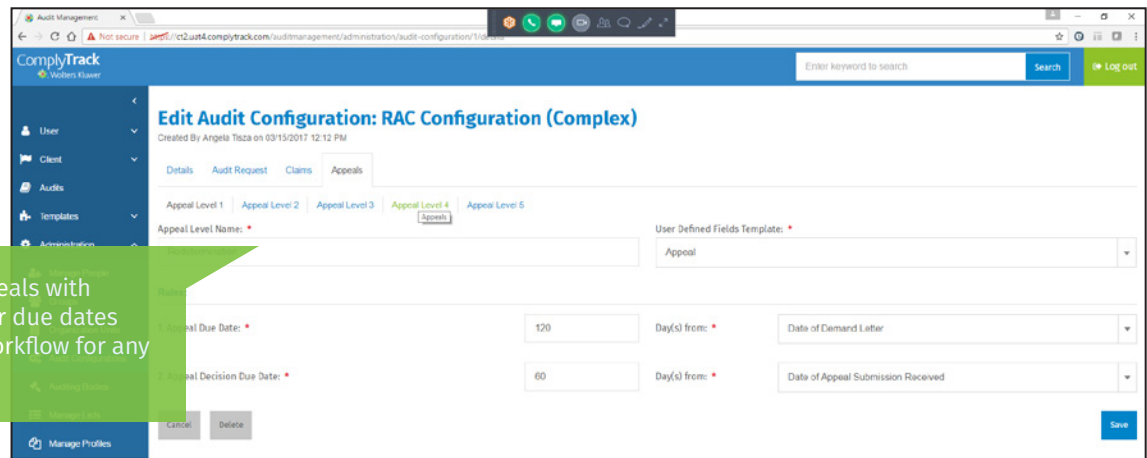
Audit Management ×

Not secure | https://ct2.uat4.complytrack.com/auditmanagement/administration/audit-configuration/1/details

ComplyTrack
Wolters Kluwer

Enter keyword to search
Search
Log out

User
Client
Audits
Templates
Administration
Manage People
Auditing Bodies
Manage Lists
Manage Profiles

Edit Audit Configuration: RAC Configuration (Complex)
Created By Angela Tisza on 03/15/2017 12:12 PM

Details Audit Request Claims Appeals

Appeal Level 1 | Appeal Level 2 | Appeal Level 3 | Appeal Level 4 | Appeal Level 5
Appeals

Appeal Level Name: *
User Defined Fields Template: *
Appeal

Dates

1. Appeal Due Date: *
120
Day(s) from: *
Date of Demand Letter

2. Appeal Decision Due Date: *
60
Day(s) from: *
Date of Appeal Submission Received

Cancel Delete
Save

eals with
r due dates
rkflow for any